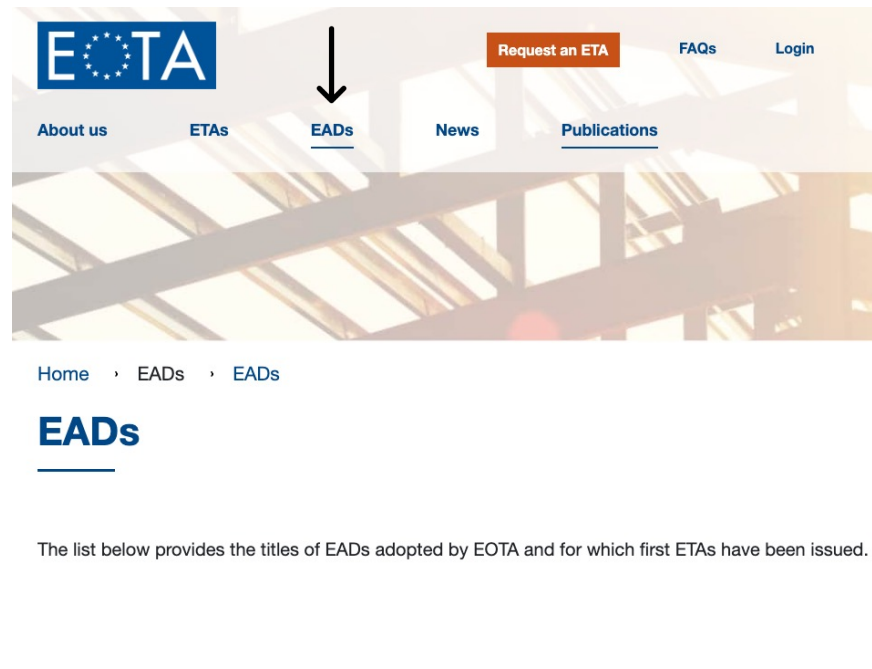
E TA

Request an ETA

FAQs

Login

About us

ETAs

EADs

News

Publications

Home › EADs › EADs

EADs

The list below provides the titles of EADs adopted by EOTA and for which first ETAs have been issued.